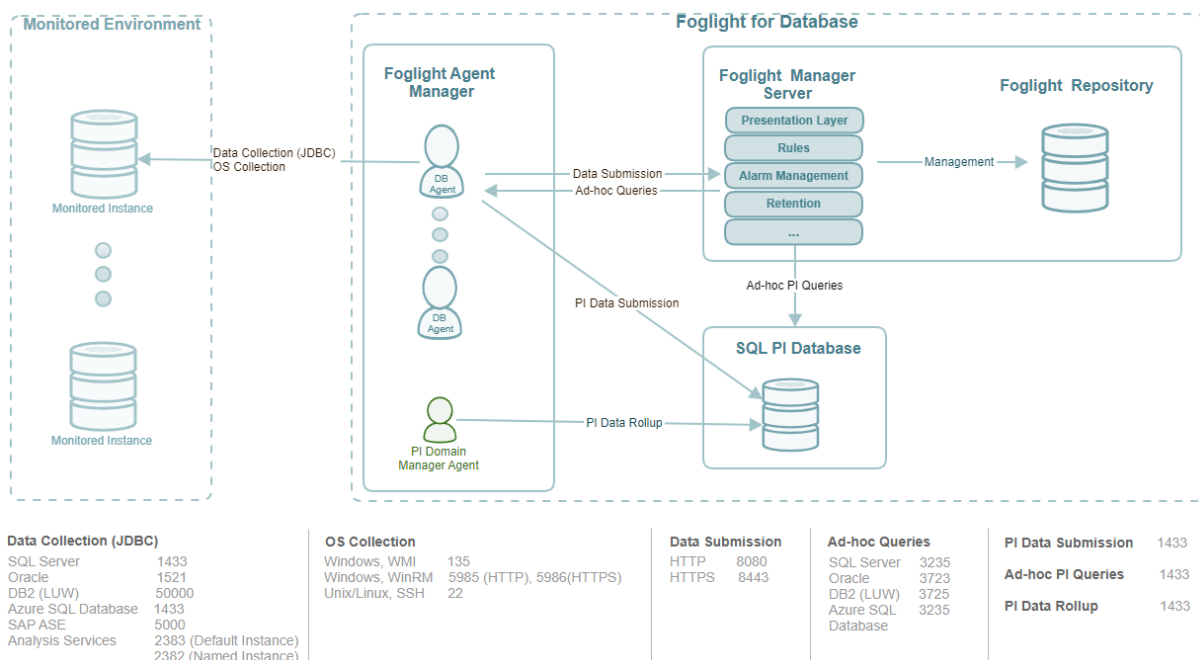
Monitored Environment

Monitored Instance

Monitored Instance

Foglight for Database

Foglight Agent Manager

DB Agent

DB Agent

PI Domain Manager Agent

Data Collection (JDBC)
OS Collection

Data Submission

Ad-hoc Queries

PI Data Submission

PI Data Rollup

Foglight Manager Server

Presentation Layer

Rules

Alarm Management

Retention

...

Management

Foglight Repository

Ad-hoc PI Queries

SQL PI Database

Data Collection (JDBC)

| | |
|---|---|
| SQL Server | 1433 |
| Oracle | 1521 |
| DB2 (LUW) | 50000 |
| Azure SQL Database | 1433 |
| SAP ASE | 5000 |
| Analysis Services | 2383 (Default Instance) |
| | 2382 (Named Instance) |

OS Collection

| | |
|---|---|
| Windows, WMI | 135 |
| Windows, WinRM | 5985 (HTTP), 5986(HTTPS) |
| Unix/Linux, SSH | 22 |

Data Submission

| | |
|---|---|
| HTTP | 8080 |
| HTTPS | 8443 |

Ad-hoc Queries

| | |
|---|---|
| SQL Server | 3235 |
| Oracle | 3723 |
| DB2 (LUW) | 3725 |
| Azure SQL Database | 3235 |

| | |
|---|---|
| PI Data Submission | 1433 |
| Ad-hoc PI Queries | 1433 |
| PI Data Rollup | 1433 |